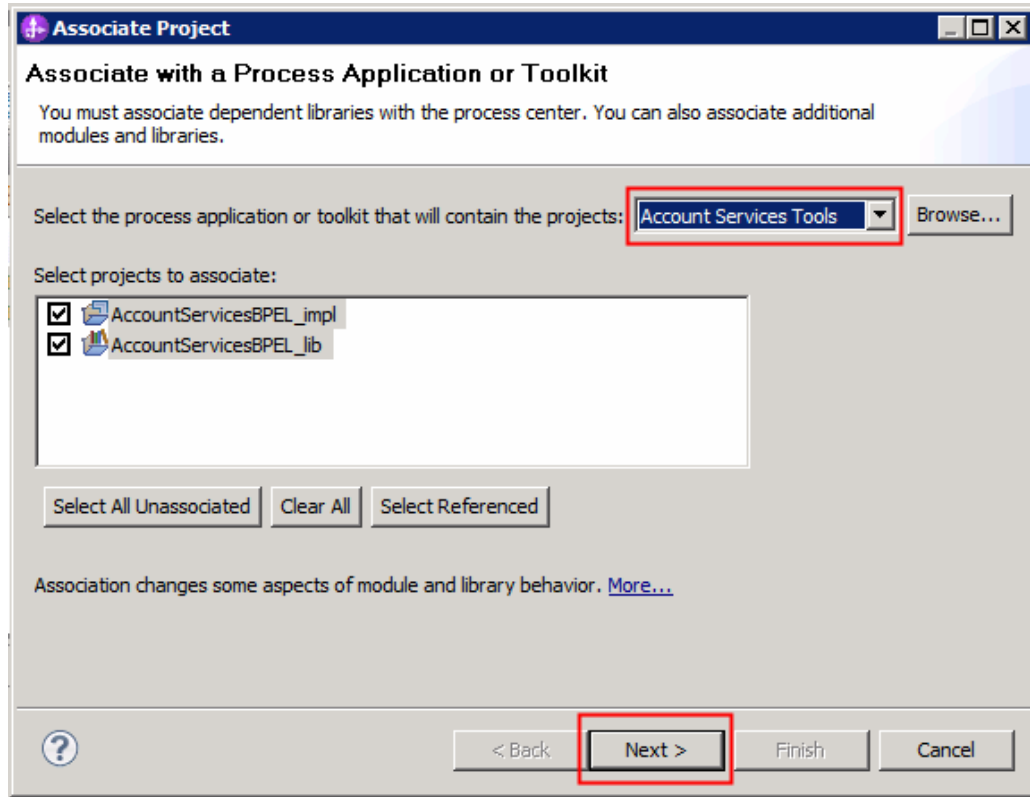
Associate Project

Associate with a Process Application or Toolkit

You must associate dependent libraries with the process center. You can also associate additional modules and libraries.

Select the process application or toolkit that will contain the projects: Account Services Tools Browse...

Select projects to associate:

AccountServicesBPEL_impl
AccountServicesBPEL_lib

Select All Unassociated | Clear All | Select Referenced

Association changes some aspects of module and library behavior. More...

< Back | Next > | Finish | Cancel